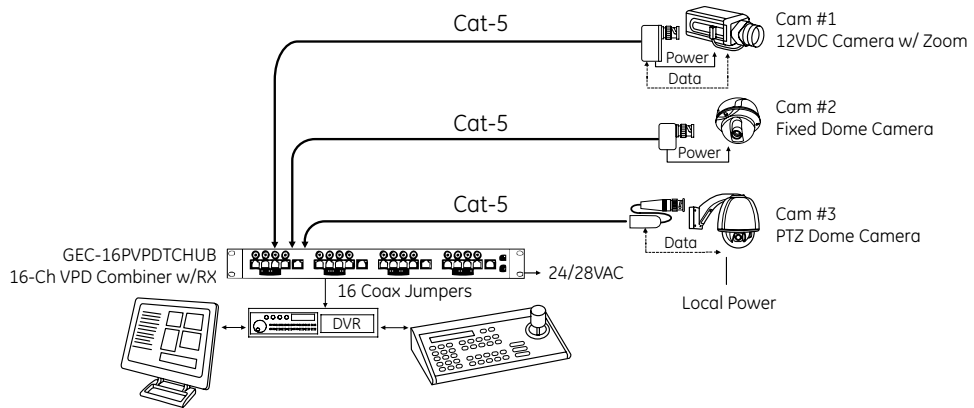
Cat-5

Cam #1
12VDC Camera w/ Zoom

Power

Data

Cat-5

Cam #2
Fixed Dome Camera

Power

Cat-5

Cam #3
PTZ Dome Camera

Data

GEC-16PVPDTCHUB
16-Ch VPD Combiner w/RX

24/28VAC

16 Coax Jumpers

Local Power

DVR